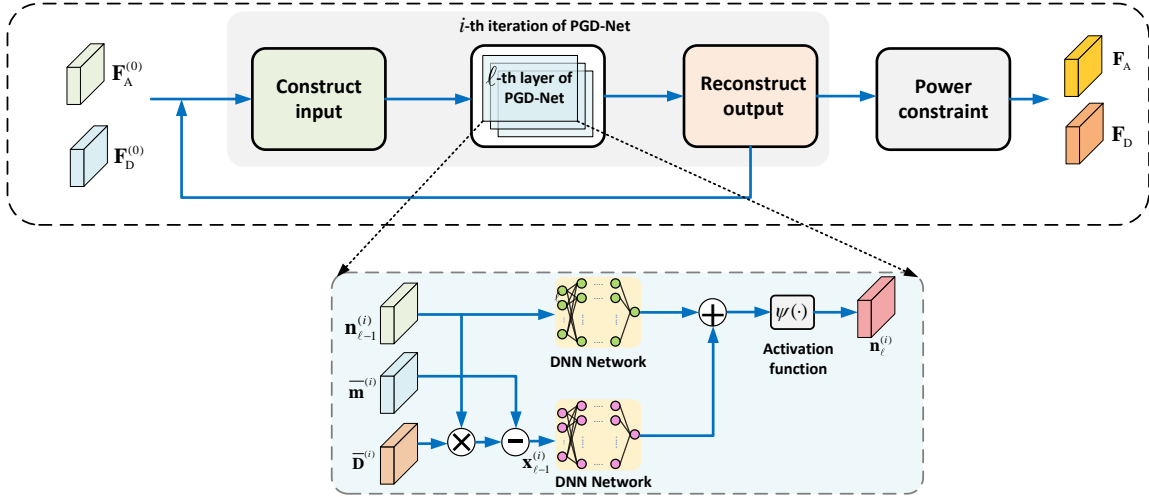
$i$-th iteration of PGD-Net

$\mathbf{F}_A^{(0)}$

$\mathbf{F}_D^{(0)}$

Construct input

$\ell$-th layer of PGD-Net

Reconstruct output

Power constraint

$\mathbf{F}_A$

$\mathbf{F}_D$

$\mathbf{n}_{\ell-1}^{(i)}$

$\overline{\mathbf{m}}^{(i)}$

$\overline{\mathbf{D}}^{(i)}$

$\mathbf{x}_{\ell-1}^{(i)}$

DNN Network

DNN Network

$\psi(\cdot)$

Activation function

$\mathbf{n}_{\ell}^{(i)}$